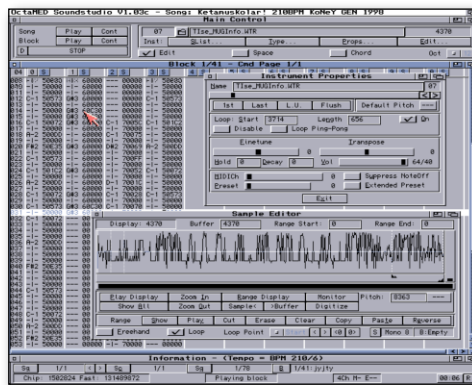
OctaMED Soundstudio V1.03c - Song: Ketanuskolar! 2100PM KoNeY GEN 1998

Main Control

Song | Play | Cont
Block | Play | Cont
STOP
07 | TIse_MUGInfo.WTR
Inst: | S.list | Type | Props | Edit
Edit | Space | Chord | Oct
4370

Block 1/41 - Cmd Page 1/1

Instrument Properties
Name | TIse_MUGInfo.WTR | 07
1st | Last | L.U. | Flush | Default Pitch
Loop: Start 3714 | Length 656 | On
Disable | Loop Ping-Pong
Finetune | Transpose
Hold 0 | Decay 0 | Vol 64/40
MIDICh 0 | Suppress NoteOff
Preset 0 | Extended Preset
Exit

Sample Editor
Display: 4370 | Buffer 4370 | Range Start: 0 | Range End: 0
Play Display | Zoom In | Range Display | Monitor | Pitch: 8363
Show All | Zoom Out | Sample | Buffer | Digitize
Range | Show | Play | Cut | Erase | Clear | Copy | Paste | Reverse
Freehand | Loop | Loop Point | S Mono | 0 | B Empty

Information - (Tempo = BPM 210/6)
Sg 1/1 | 1/1 | Sg 1/78 | B 1/41:jyjty
Chip: 1502824 Fast: 131409072 | Playing block | 4Ch M- E--